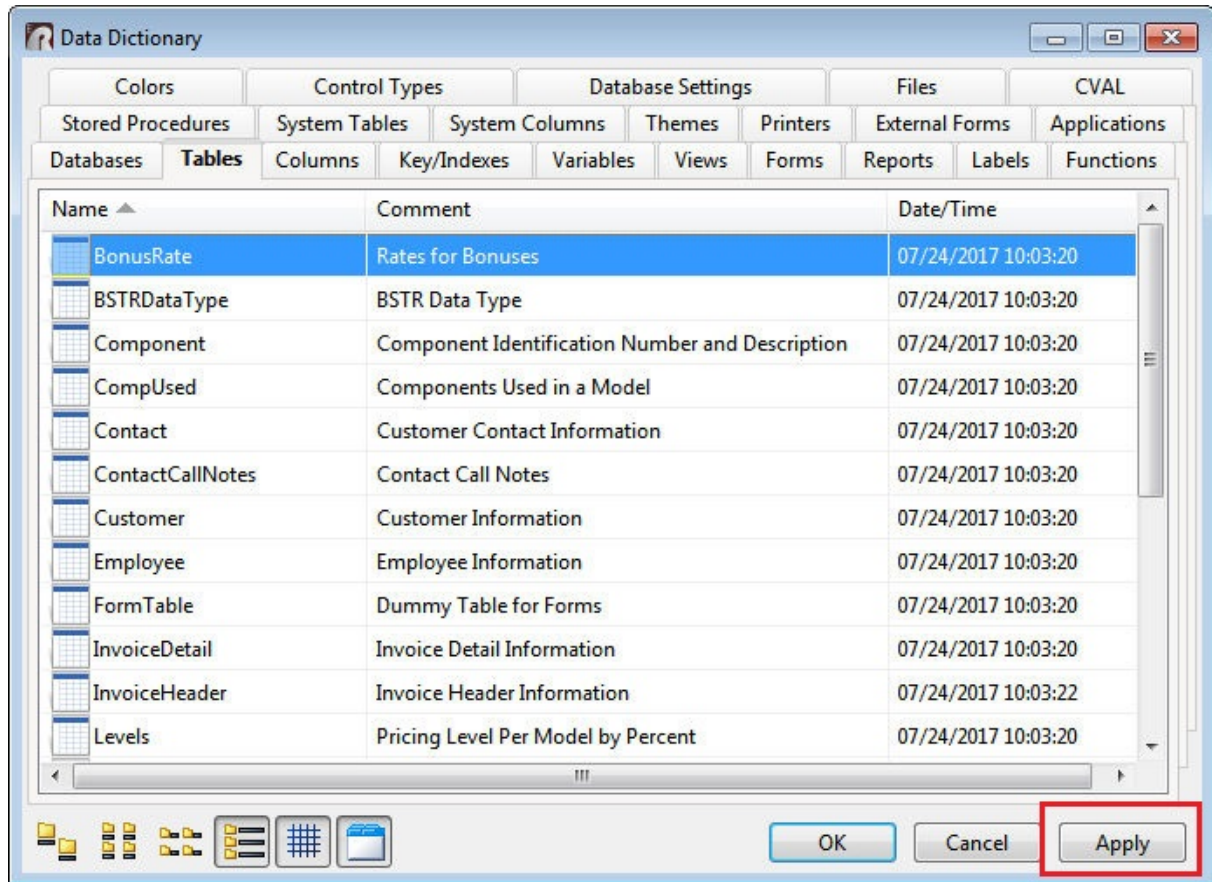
Data Dictionary

Colors | Control Types | Database Settings | Files | CVAL
Stored Procedures | System Tables | System Columns | Themes | Printers | External Forms | Applications
Databases | Tables | Columns | Key/Indexes | Variables | Views | Forms | Reports | Labels | Functions

| Name | Comment | Date/Time |
|---|---|---|
| BonusRate | Rates for Bonuses | 07/24/2017 10:03:20 |
| BSTRDataType | BSTR Data Type | 07/24/2017 10:03:20 |
| Component | Component Identification Number and Description | 07/24/2017 10:03:20 |
| CompUsed | Components Used in a Model | 07/24/2017 10:03:20 |
| Contact | Customer Contact Information | 07/24/2017 10:03:20 |
| ContactCallNotes | Contact Call Notes | 07/24/2017 10:03:20 |
| Customer | Customer Information | 07/24/2017 10:03:20 |
| Employee | Employee Information | 07/24/2017 10:03:20 |
| FormTable | Dummy Table for Forms | 07/24/2017 10:03:20 |
| InvoiceDetail | Invoice Detail Information | 07/24/2017 10:03:20 |
| InvoiceHeader | Invoice Header Information | 07/24/2017 10:03:22 |
| Levels | Pricing Level Per Model by Percent | 07/24/2017 10:03:20 |

OK | Cancel | Apply